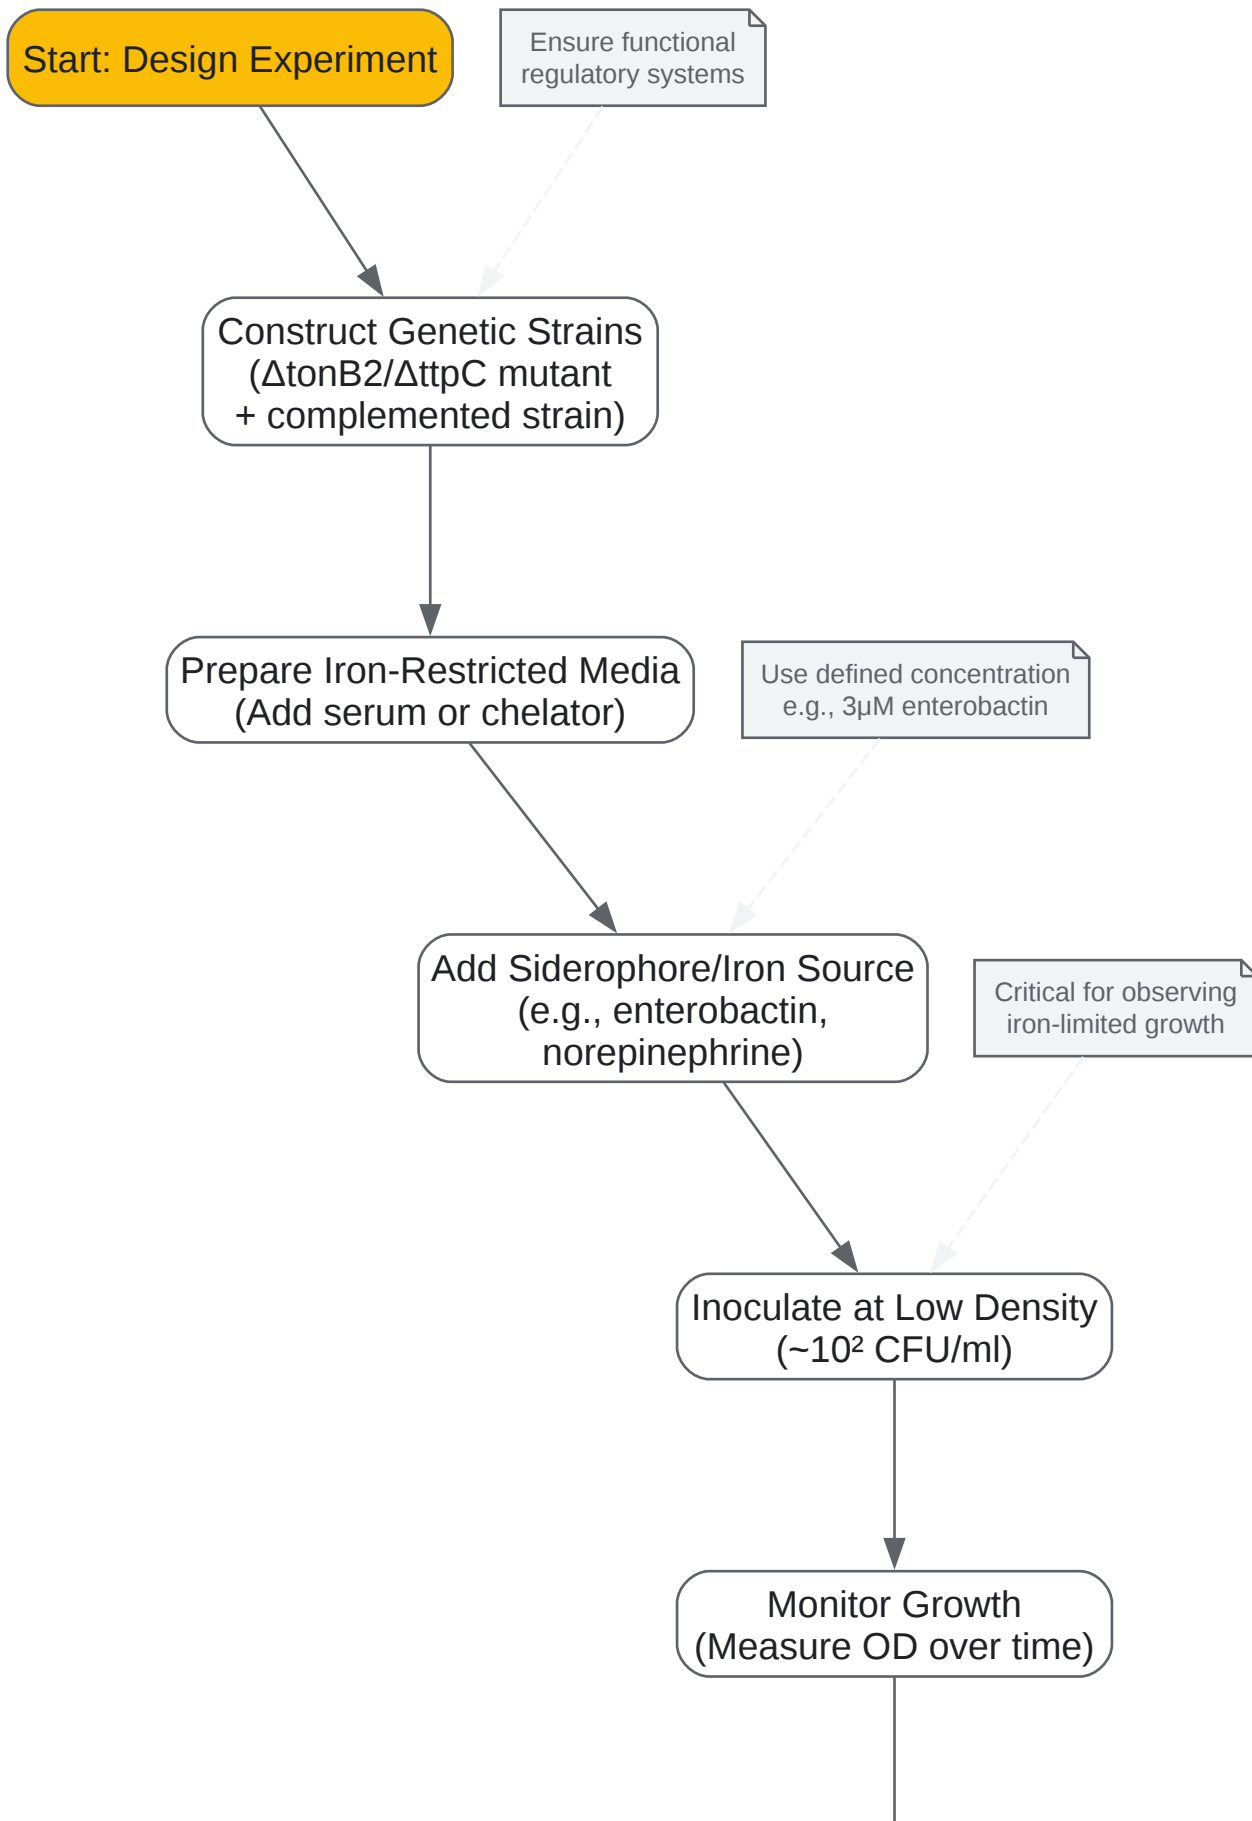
Start: Design Experiment

Ensure functional regulatory systems

Construct Genetic Strains (ΔtonB2/ΔttpC mutant + complemented strain)

Prepare Iron-Restricted Media (Add serum or chelator)

Use defined concentration e.g., 3μM enterobactin

Add Siderophore/Iron Source (e.g., enterobactin, norepinephrine)

Critical for observing iron-limited growth

Inoculate at Low Density (~$10^2$ CFU/ml)

Monitor Growth (Measure OD over time)